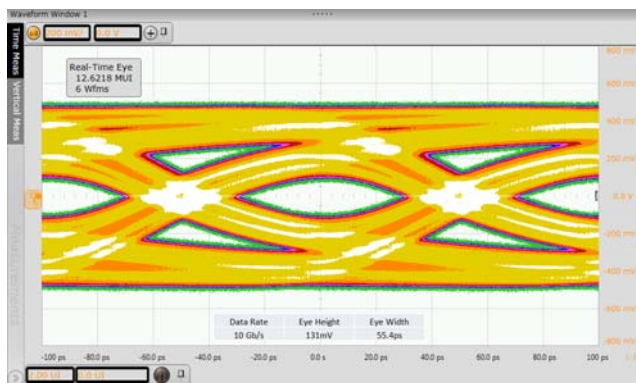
Waveform Window 1

200 mV/ 0.0 V

Time Meas

Vertical Meas

Real-Time Eye
12.6218 MUI
6 Wfms

600 mV
400 mV
200 mV
0.0 V
-200 mV
-400 mV
-600 mV

| Data Rate | Eye Height | Eye Width |
|---|---|---|
| 10 Gb/s | 131mV | 55.4ps |

-100 ps -80.0 ps -60.0 ps -40.0 ps -20.0 ps 0.0 s 20.0 ps 40.0 ps 60.0 ps 80.0 ps 100 ps

20.0 UI 0.0 UI